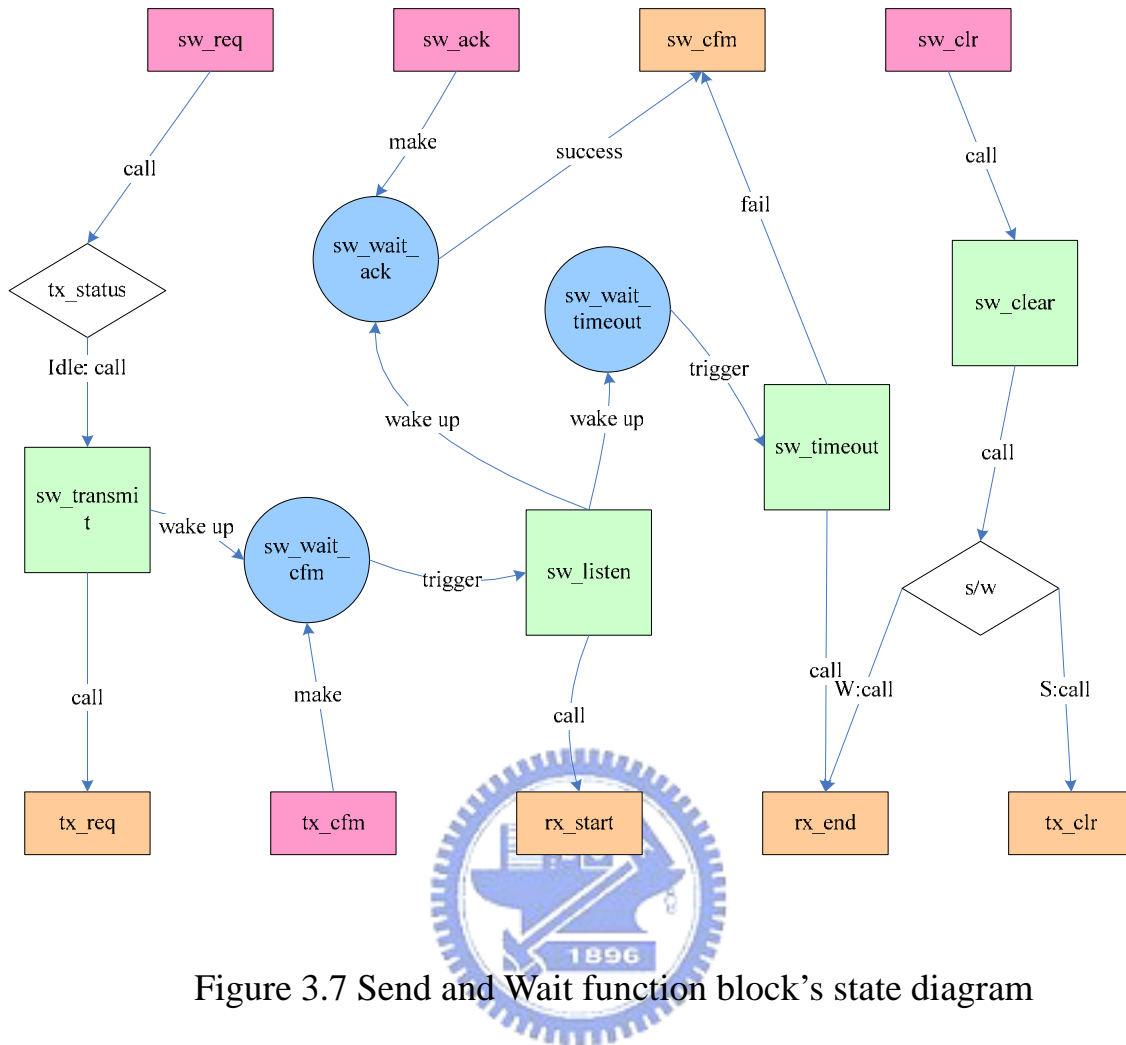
sw_req

sw_ack

sw_cfm

sw_clr

call

make

success

fail

call

sw_wait_ack

tx_status

sw_wait_timeout

sw_clear

Idle: call

trigger

wake up

wake up

call

sw_transmit

wake up

sw_wait_cfm

trigger

sw_listen

sw_timeout

s/w

call

make

call

call

W:call

S:call

tx_req

tx_cfm

rx_start

rx_end

tx_clr

1896

Figure 3.7 Send and Wait function block’s state diagram